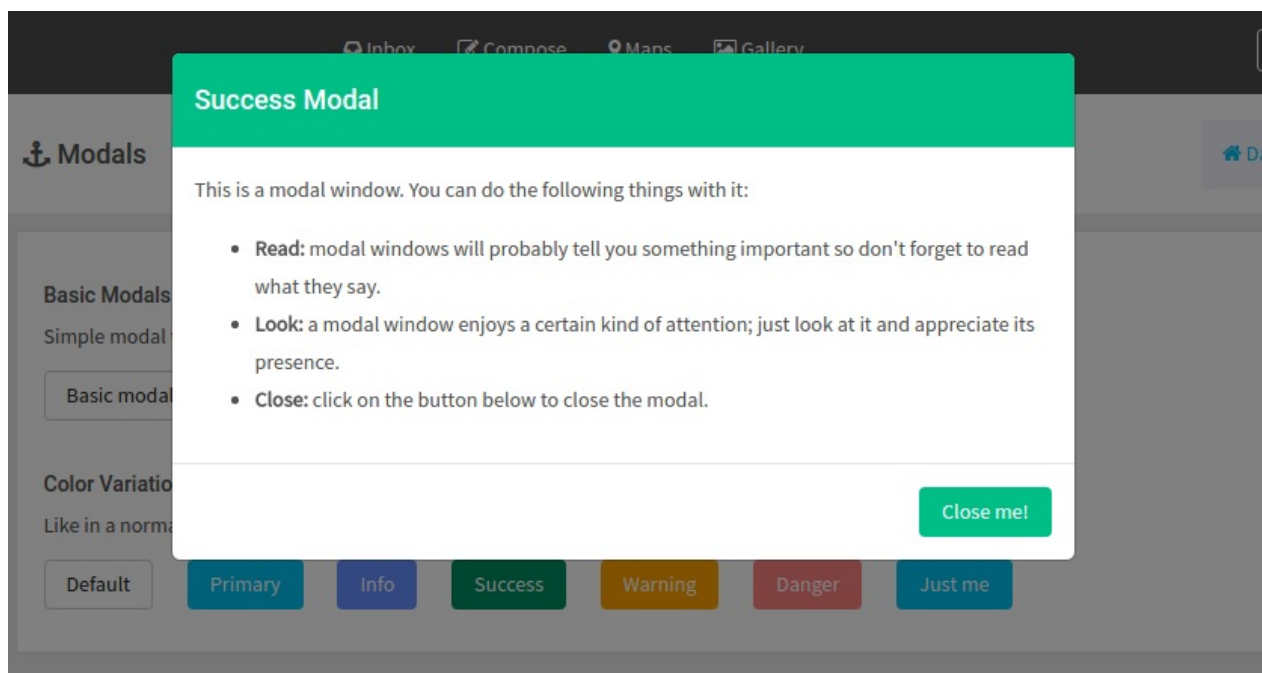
Inbox Compose Maps Gallery

Success Modal

Modals

D

This is a modal window. You can do the following things with it:

- **Read:** modal windows will probably tell you something important so don't forget to read what they say.
- **Look:** a modal window enjoys a certain kind of attention; just look at it and appreciate its presence.
- **Close:** click on the button below to close the modal.

Basic Modals

Simple modal

Basic modal

Color Variatio

Like in a norm

Close me!

Default Primary Info Success Warning Danger Just me